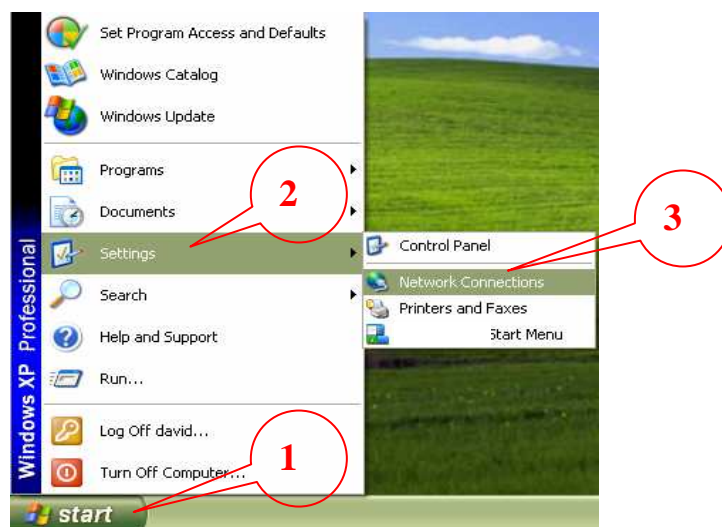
Set Program Access and Defaults
Windows Catalog
Windows Update
Programs
Documents
Settings
Search
Help and Support
Run...
Log Off david...
Turn Off Computer...
Windows XP Professional
start
Control Panel
Network Connections
Printers and Faxes
Start Menu
1
2
3